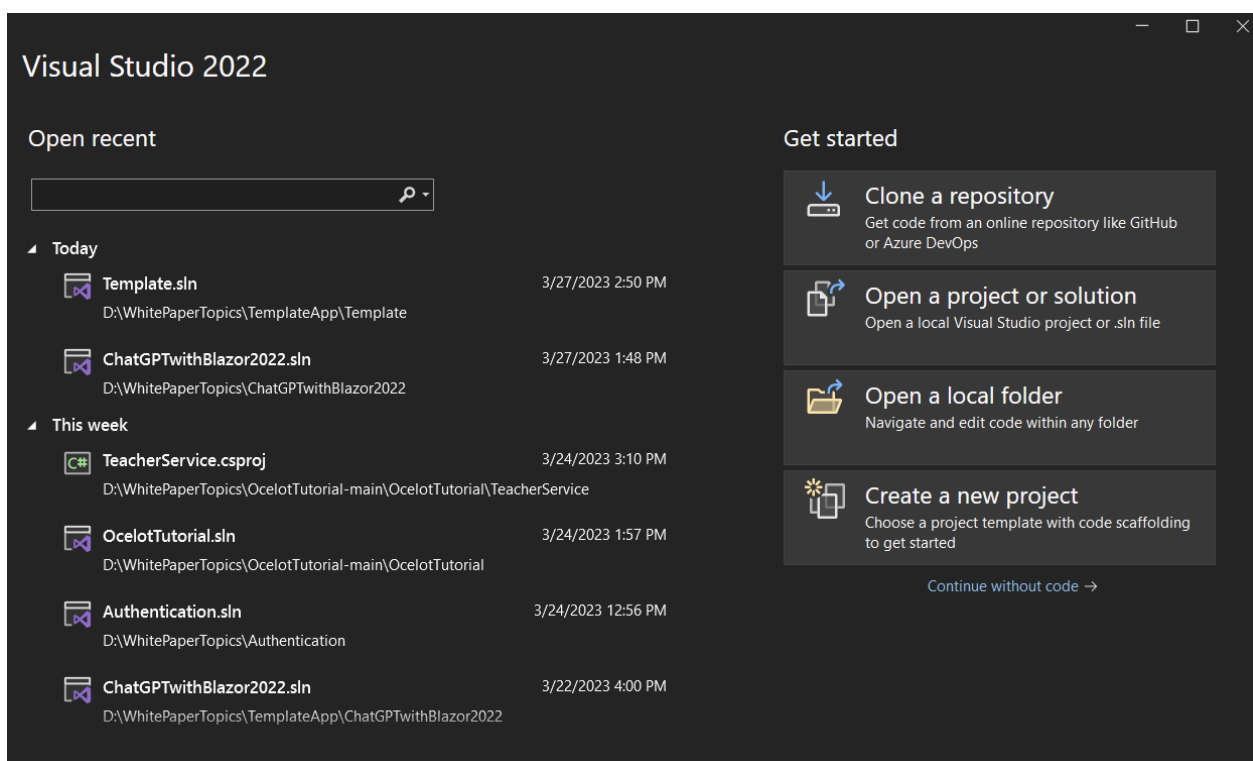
Visual Studio 2022

Open recent

Today

Template.sln
3/27/2023 2:50 PM
D:\WhitePaperTopics\TemplateApp\Template

ChatGPTwithBlazor2022.sln
3/27/2023 1:48 PM
D:\WhitePaperTopics\ChatGPTwithBlazor2022

This week

TeacherService.csproj
3/24/2023 3:10 PM
D:\WhitePaperTopics\OcelotTutorial-main\OcelotTutorial\TeacherService

OcelotTutorial.sln
3/24/2023 1:57 PM
D:\WhitePaperTopics\OcelotTutorial-main\OcelotTutorial

Authentication.sln
3/24/2023 12:56 PM
D:\WhitePaperTopics\Authentication

ChatGPTwithBlazor2022.sln
3/22/2023 4:00 PM
D:\WhitePaperTopics\TemplateApp\ChatGPTwithBlazor2022

Get started

Clone a repository
Get code from an online repository like GitHub or Azure DevOps

Open a project or solution
Open a local Visual Studio project or .sln file

Open a local folder
Navigate and edit code within any folder

Create a new project
Choose a project template with code scaffolding to get started

Continue without code →